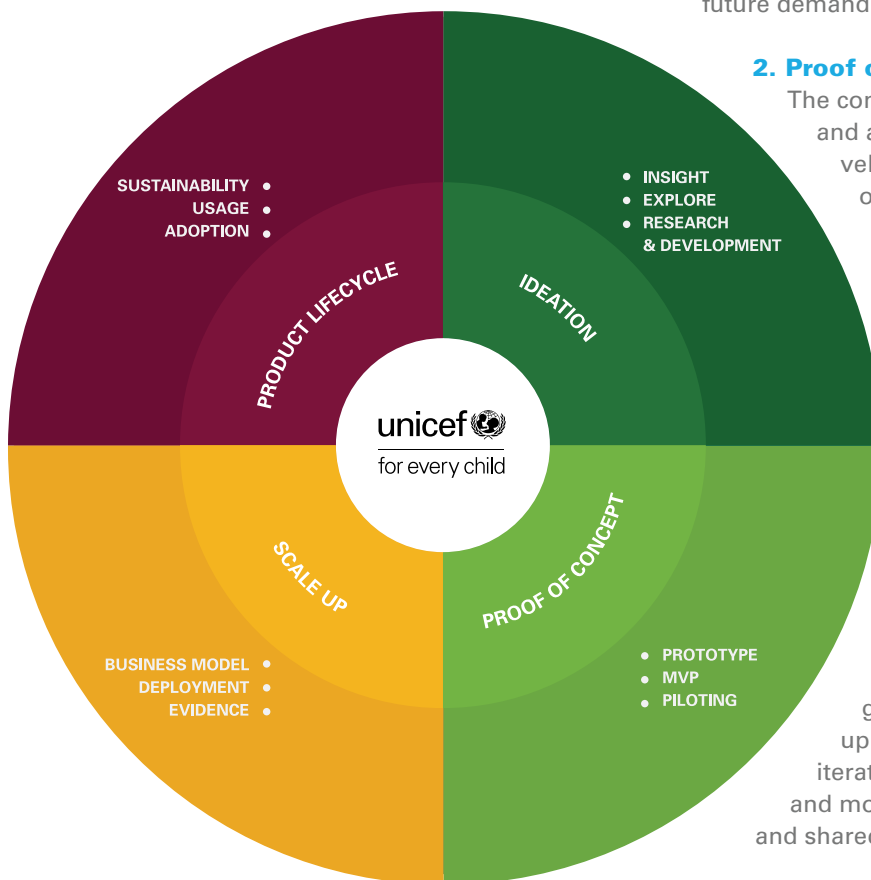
future demand

2. Proof o

The co
and a
vel
o

SUSTAINABILITY •
USAGE •
ADOPTION •

• INSIGHT
• EXPLORE
• RESEARCH & DEVELOPMENT

PRODUCT LIFECYCLE

IDEATION

unicef
for every child

SCALE UP

PROOF OF CONCEPT

BUSINESS MODEL •
DEPLOYMENT •
EVIDENCE •

• PROTOTYPE
• MVP
• PILOTING

g
up
iterat
and mo
and share